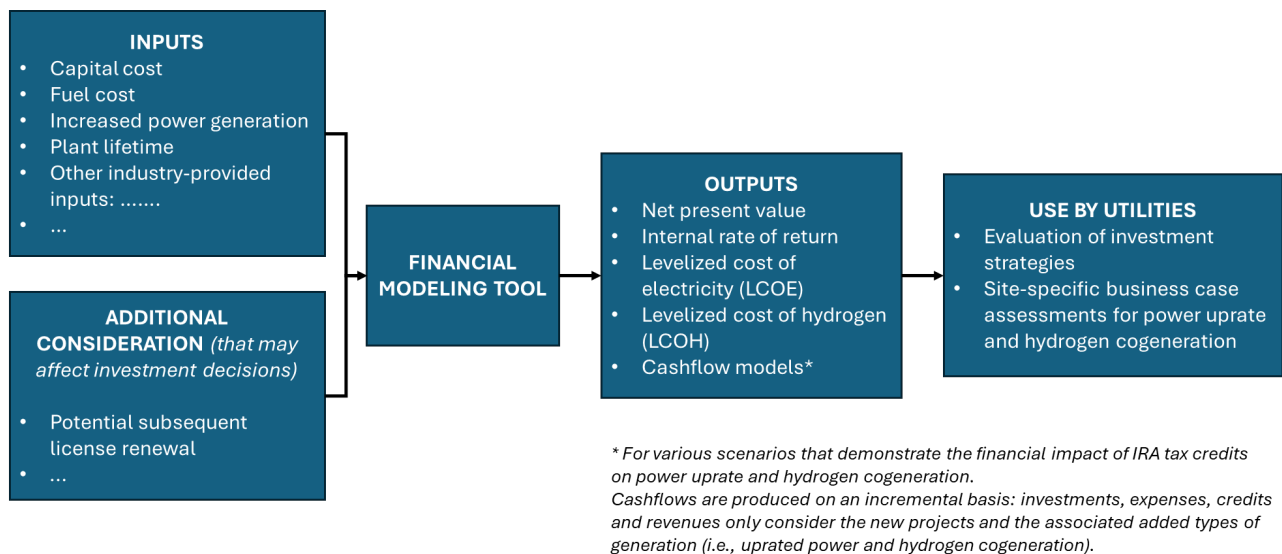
INPUTS
- Capital cost
- Fuel cost
- Increased power generation
- Plant lifetime
- Other industry-provided inputs: .......
- ...

ADDITIONAL CONSIDERATION (that may affect investment decisions)
- Potential subsequent license renewal
- ...

FINANCIAL MODELING TOOL

OUTPUTS
- Net present value
- Internal rate of return
- Levelized cost of electricity (LCOE)
- Levelized cost of hydrogen (LCOH)
- Cashflow models*

USE BY UTILITIES
- Evaluation of investment strategies
- Site-specific business case assessments for power uprate and hydrogen cogeneration

* For various scenarios that demonstrate the financial impact of IRA tax credits on power uprate and hydrogen cogeneration.
Cashflows are produced on an incremental basis: investments, expenses, credits and revenues only consider the new projects and the associated added types of generation (i.e., uprated power and hydrogen cogeneration).